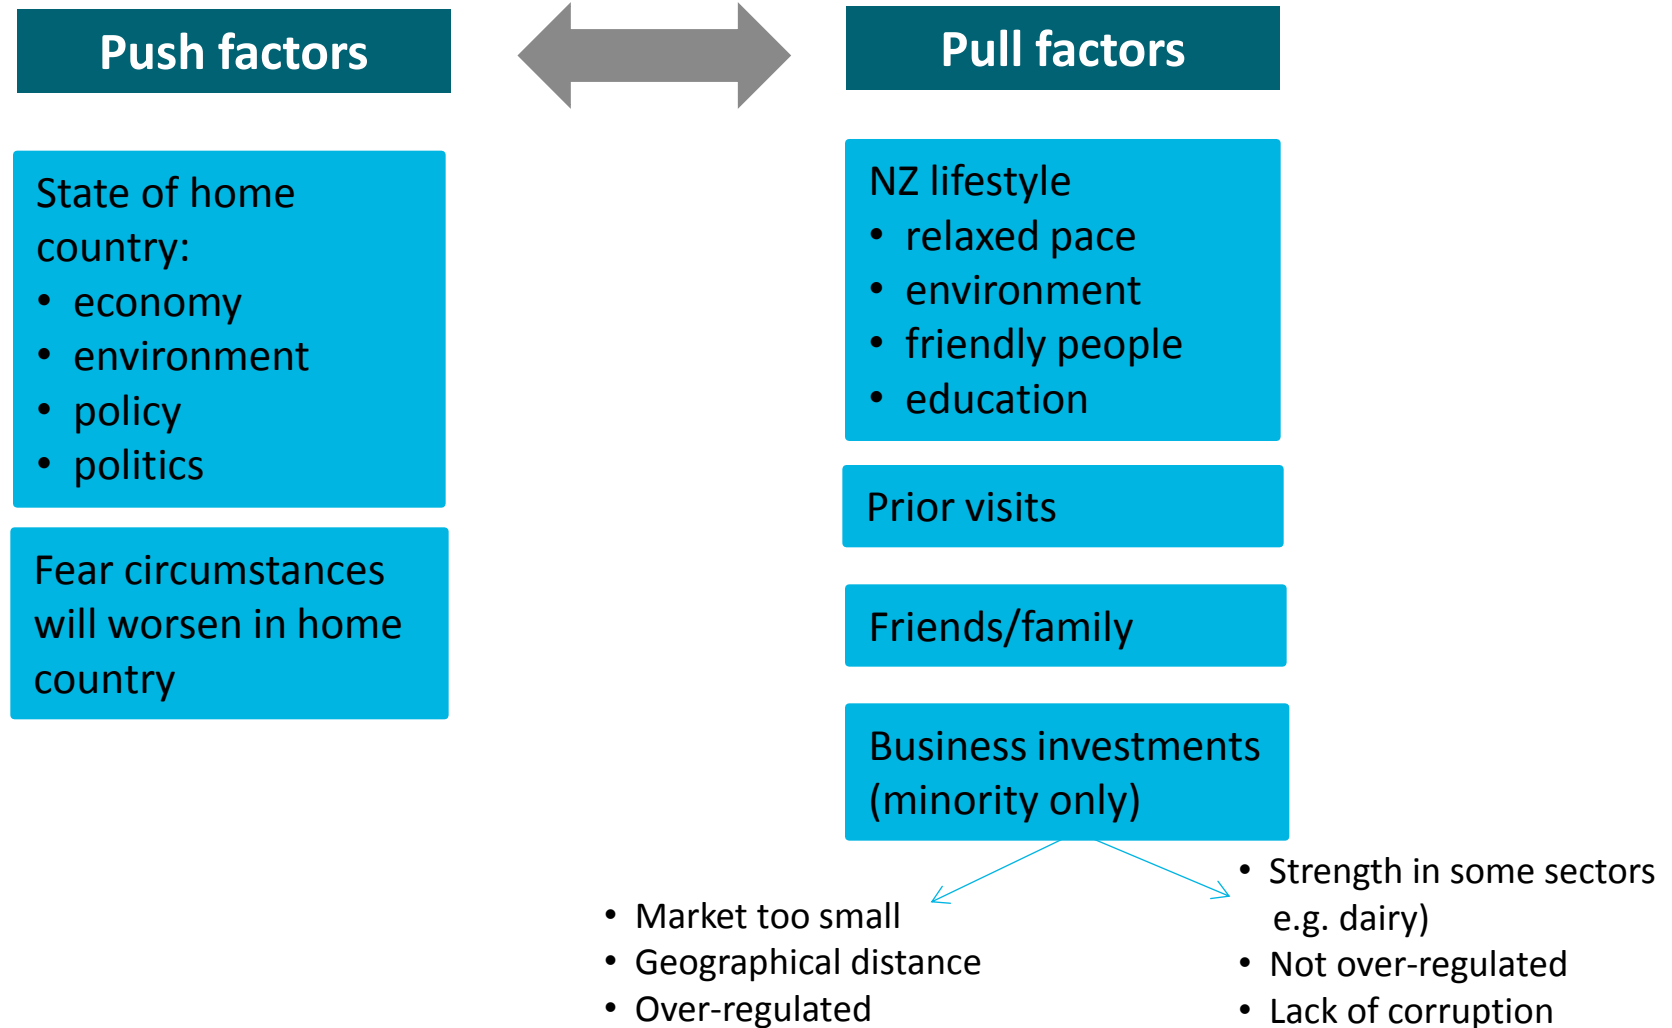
Push factors

Pull factors

State of home country:
- economy
- environment
- policy
- politics

Fear circumstances will worsen in home country

NZ lifestyle
- relaxed pace
- environment
- friendly people
- education

Prior visits

Friends/family

Business investments (minority only)

- Market too small
- Geographical distance
- Over-regulated

- Strength in some sectors e.g. dairy)
- Not over-regulated
- Lack of corruption